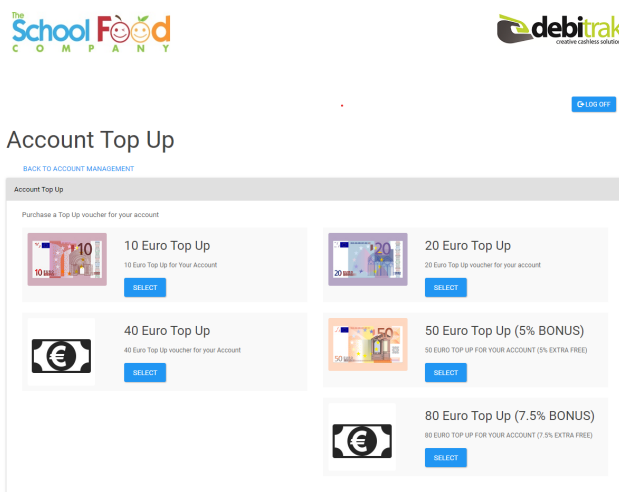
The School Food COMPANY

debitrak creative cashless solution

LOG OFF

Account Top Up

BACK TO ACCOUNT MANAGEMENT

Account Top Up

Purchase a Top Up voucher for your account

10 Euro Top Up
10 Euro Top Up for Your Account
SELECT

20 Euro Top Up
20 Euro Top Up voucher for your account
SELECT

40 Euro Top Up
40 Euro Top Up voucher for your Account
SELECT

50 Euro Top Up (5% BONUS)
50 EURO TOP UP FOR YOUR ACCOUNT (5% EXTRA FREE)
SELECT

80 Euro Top Up (7.5% BONUS)
80 EURO TOP UP FOR YOUR ACCOUNT (7.5% EXTRA FREE)
SELECT